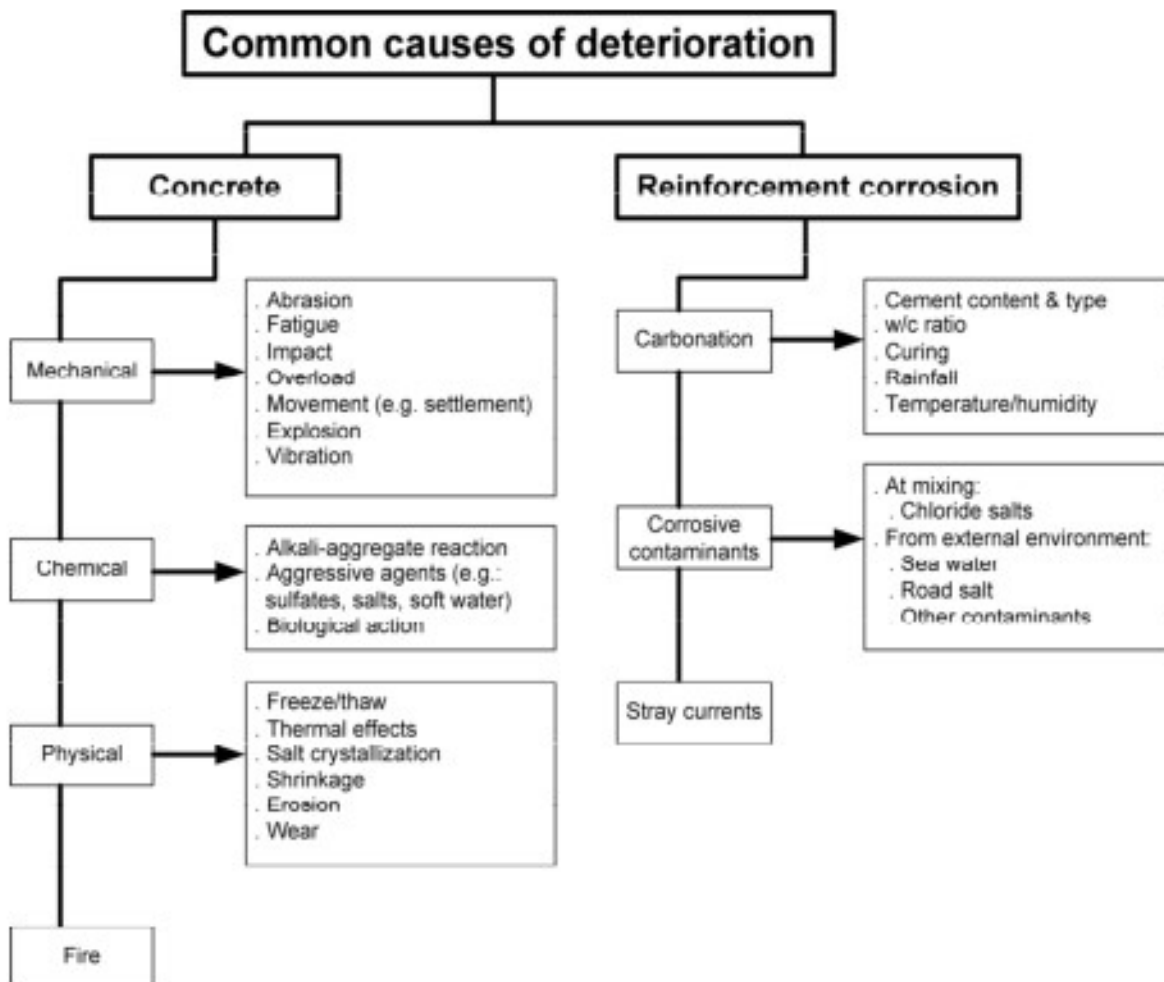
Common causes of deterioration

Concrete

Mechanical

. Abrasion
. Fatigue
. Impact
. Overload
. Movement (e.g. settlement)
. Explosion
. Vibration

Chemical

. Alkali-aggregate reaction
. Aggressive agents (e.g.: sulfates, salts, soft water)
. Biological action

Physical

. Freeze/thaw
. Thermal effects
. Salt crystallization
. Shrinkage
. Erosion
. Wear

Fire

Reinforcement corrosion

Carbonation

. Cement content & type
. w/c ratio
. Curing
. Rainfall
. Temperature/humidity

Corrosive contaminants

. At mixing:
. Chloride salts
. From external environment:
. Sea water
. Road salt
. Other contaminants

Stray currents